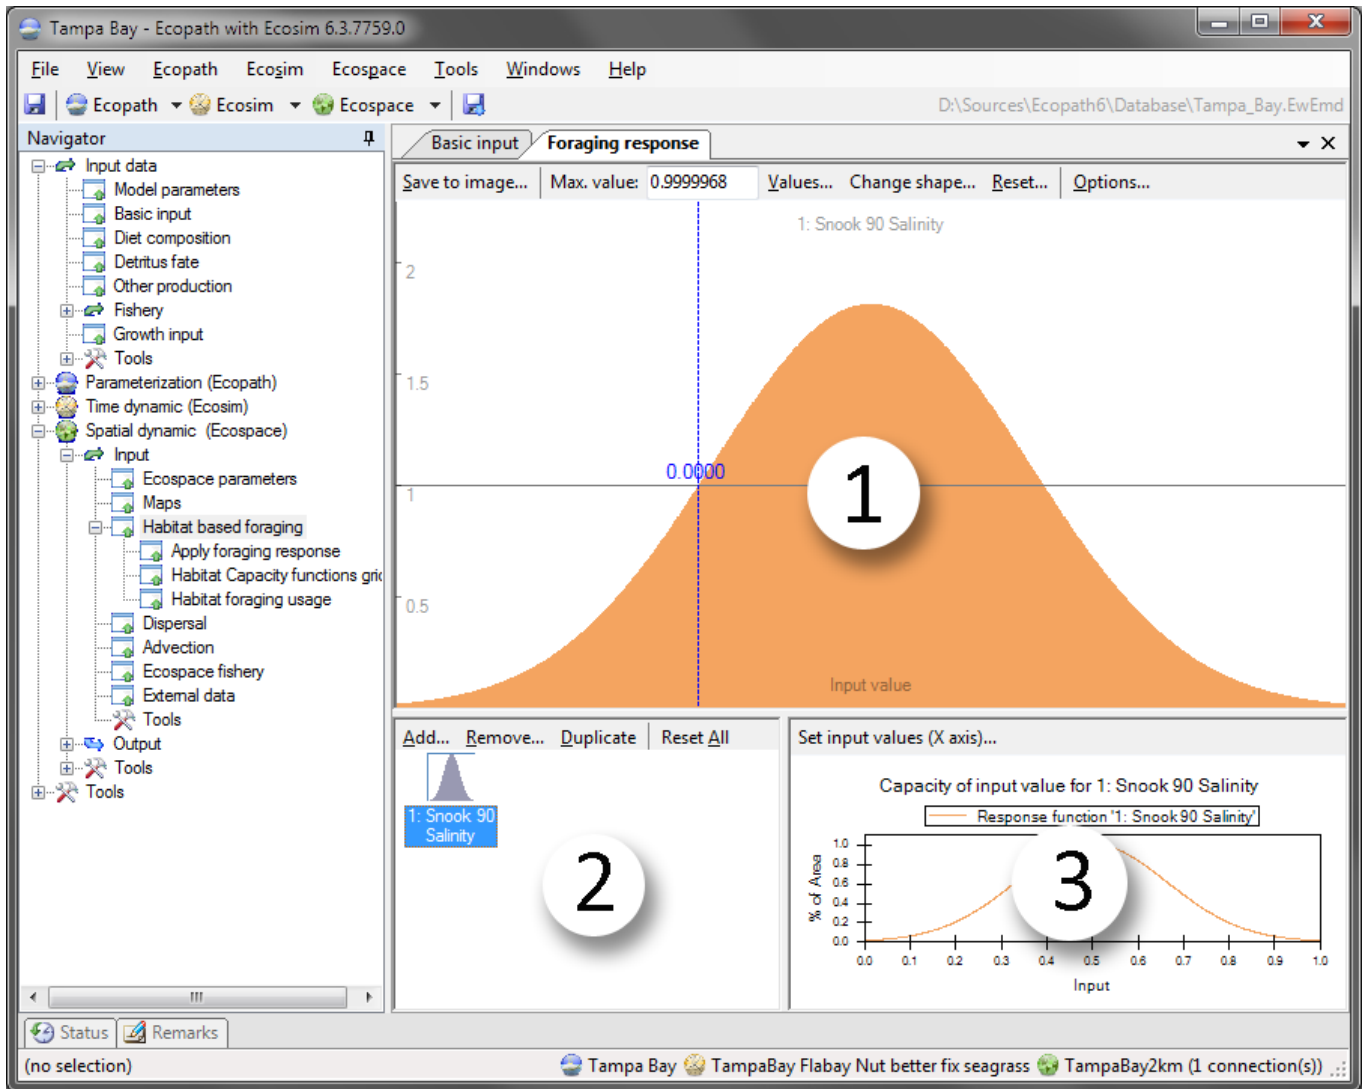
Tampa Bay - Ecopath with Ecosim 6.3.7759.0

File View Ecopath Ecosim Ecospace Tools Windows Help

Ecopath Ecosim Ecospace D:\Sources\Ecopath6\Database\Tampa_Bay.EwEmd

Navigator

Input data
Model parameters
Basic input
Diet composition
Detritus fate
Other production
Fishery
Growth input
Tools
Parameterization (Ecopath)
Time dynamic (Ecosim)
Spatial dynamic (Ecospace)
Input
Ecospace parameters
Maps
Habitat based foraging
Apply foraging response
Habitat Capacity functions grid
Habitat foraging usage
Dispersal
Advection
Ecospace fishery
External data
Tools
Output
Tools
Tools

Basic input Foraging response

Save to image... Max. value: 0.9999968 Values... Change shape... Reset... Options...

1: Snook 90 Salinity

2
1.5
1
0.5

0.0000

1

Input value

Add... Remove... Duplicate Reset All

1: Snook 90 Salinity

2

Set input values (X axis)...

Capacity of input value for 1: Snook 90 Salinity

Response function '1: Snook 90 Salinity'

1.0
0.8
0.6
0.4
0.2
0.0

% of Area

3

0.0 0.1 0.2 0.3 0.4 0.5 0.6 0.7 0.8 0.9 1.0

Input

Status Remarks

(no selection) Tampa Bay TampaBay Flabay Nut better fix seagrass TampaBay2km (1 connection(s))